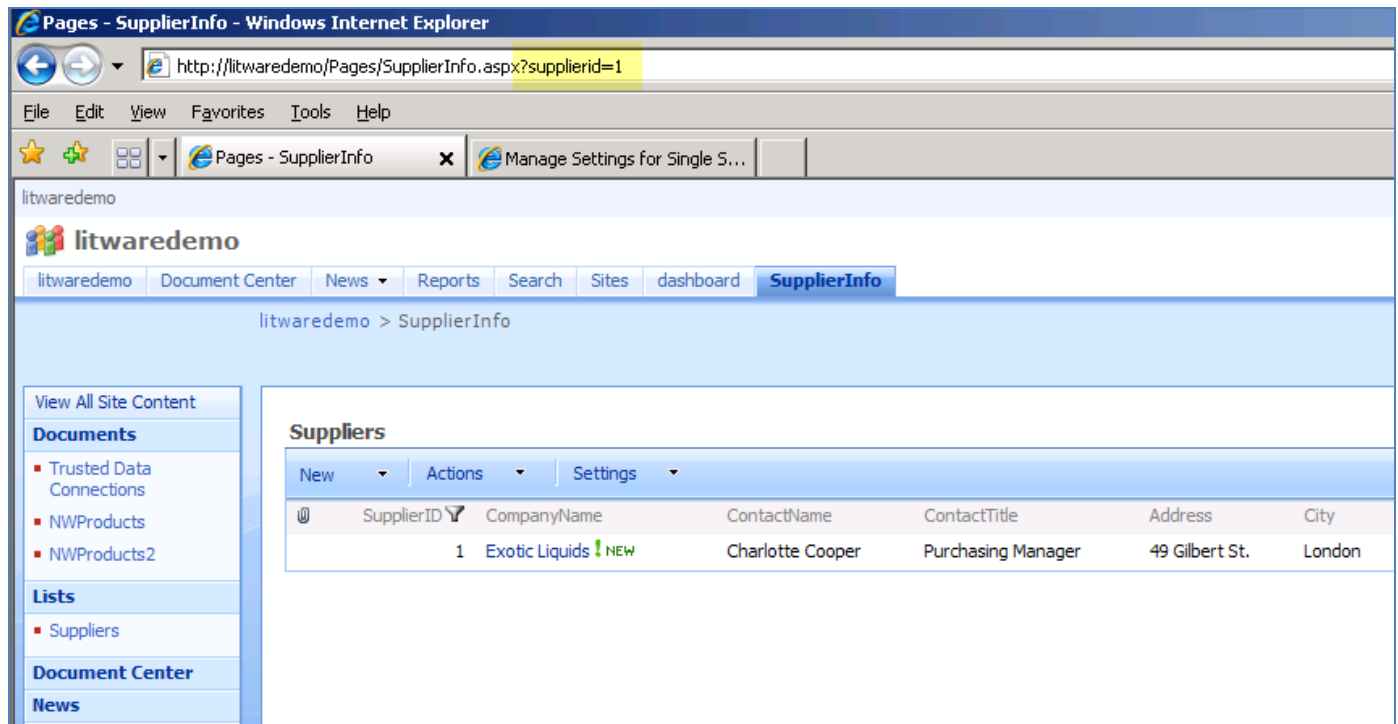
Pages - SupplierInfo - Windows Internet Explorer

http://litwaredemo/Pages/SupplierInfo.aspx?supplierid=1

File Edit View Favorites Tools Help

Pages - SupplierInfo
Manage Settings for Single S...

litwaredemo

litwaredemo

litwaredemo | Document Center | News | Reports | Search | Sites | dashboard | SupplierInfo

litwaredemo > SupplierInfo

View All Site Content
Documents
- Trusted Data Connections
- NWProducts
- NWProducts2
Lists
- Suppliers
Document Center
News

Suppliers

New | Actions | Settings

| | SupplierID | CompanyName | ContactName | ContactTitle | Address | City |
|---|---|---|---|---|---|---|
| | 1 | Exotic Liquids ! NEW | Charlotte Cooper | Purchasing Manager | 49 Gilbert St. | London |